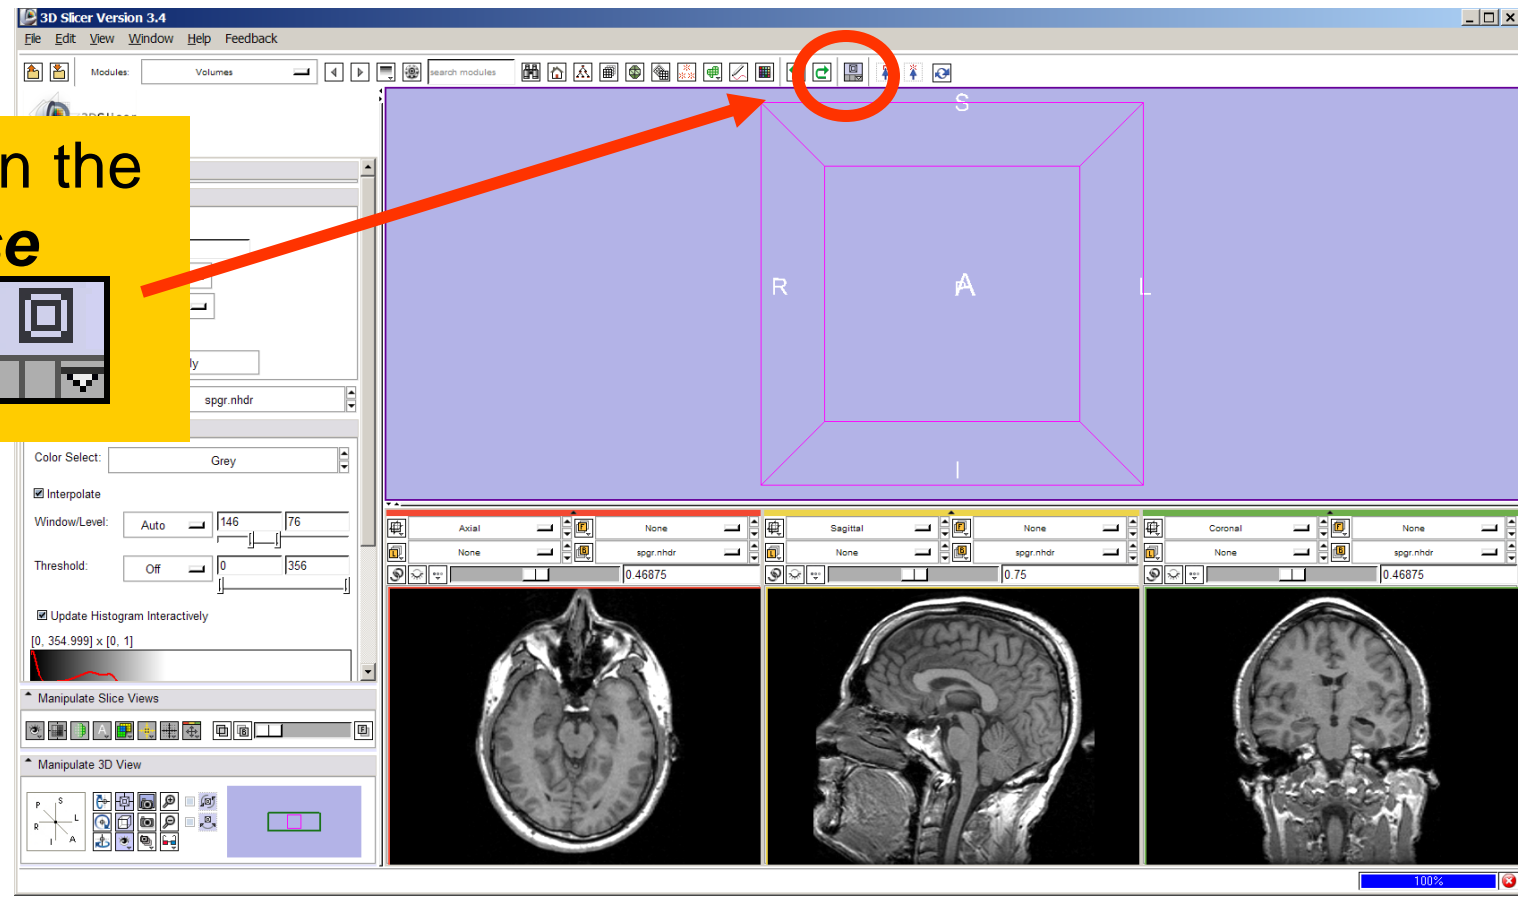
3D Slicer Version 3.4

File Edit View Window Help Feedback

Modules: Volumes

search modules

n the
e

ly

spgr.nhdr

Color Select: Grey

Interpolate

Window/Level: Auto 146 76

Threshold: Off 0 356

Update Histogram Interactively

[0, 354.999] x [0, 1]

Manipulate Slice Views

Manipulate 3D View

P S R L I A

S

R

A

L

I

Axial None
None spgr.nhdr
0.46875

Sagittal None
None spgr.nhdr
0.75

Coronal None
None spgr.nhdr
0.46875

100%